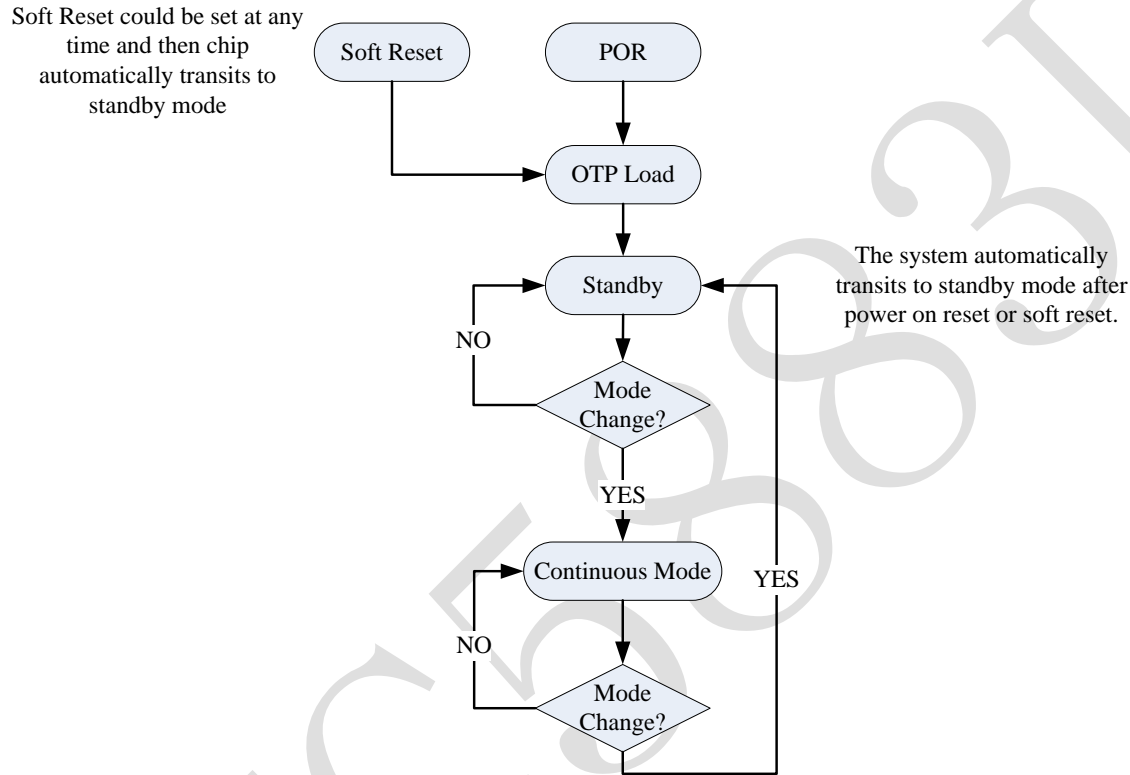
Soft Reset could be set at any time and then chip automatically transits to standby mode

Soft Reset

POR

OTP Load

Standby

The system automatically transits to standby mode after power on reset or soft reset.

NO

Mode Change?

YES

Continuous Mode

YES

NO

Mode Change?